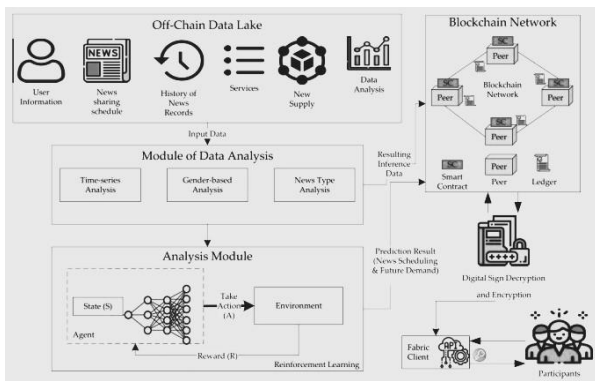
Off-Chain Data Lake

NEWS

User Information

News sharing schedule

History of News Records

Services

New Supply

Data Analysis

Input Data

Module of Data Analysis

Time-series Analysis

Gender-based Analysis

News Type Analysis

Resulting Inference Data

Analysis Module

State (S)

Agent

Take Action (A)

Environment

Reward (R)

Reinforcement Learning

Prediction Result (News Scheduling & Future Demand)

Blockchain Network

SC

Peer

SC

Peer

Blockchain Network

SC

Peer

SC

Peer

SC

Smart Contract

Peer

Ledger

Digital Sign Decryption and Encryption

Fabric Client

API

Participants